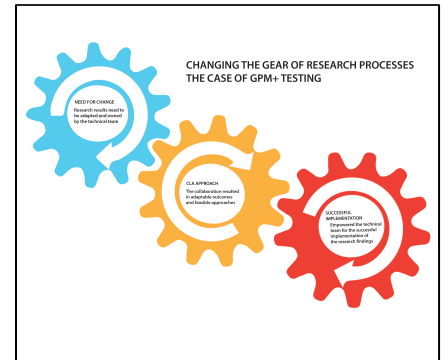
CHANGING THE GEAR OF RESEARCH PROCESSES
THE CASE OF GPM+ TESTING

NEED FOR CHANGE
Research results need to be adapted and owned by the technical team

CLA APPROACH
The collaboration resulted in adaptable outcomes and feasible approaches

SUCCESSFUL IMPLEMENTATION
Empowered the technical team for the successful implementation of the research findings